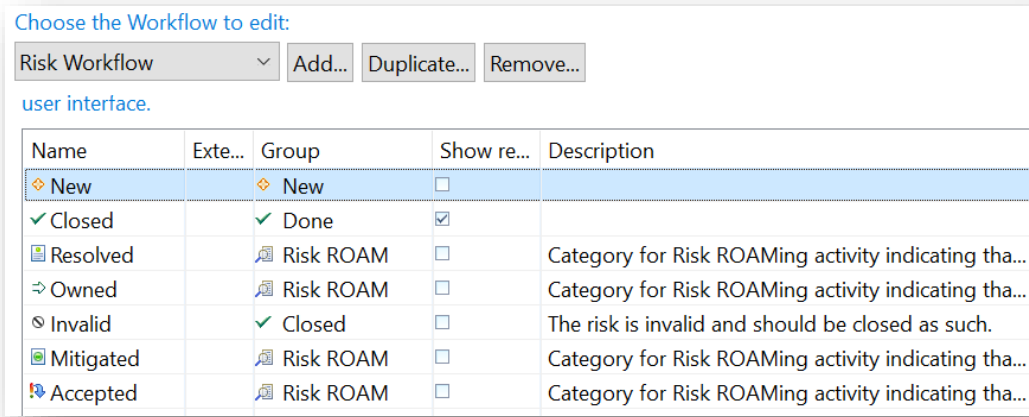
Choose the Workflow to edit:

Risk Workflow Add... Duplicate... Remove...

user interface.

| Name | Exte... | Group | Show re... | Description |
|---|---|---|---|---|
| New | | New | ☐ | |
| Closed | | Done | ☑ | |
| Resolved | | Risk ROAM | ☐ | Category for Risk ROAMing activity indicating tha... |
| Owned | | Risk ROAM | ☐ | Category for Risk ROAMing activity indicating tha... |
| Invalid | | Closed | ☐ | The risk is invalid and should be closed as such. |
| Mitigated | | Risk ROAM | ☐ | Category for Risk ROAMing activity indicating tha... |
| Accepted | | Risk ROAM | ☐ | Category for Risk ROAMing activity indicating tha... |